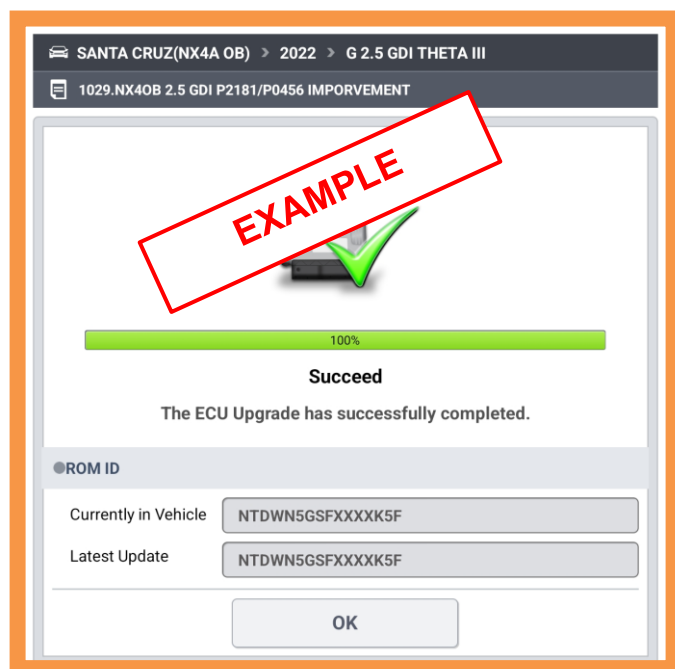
SANTA CRUZ(NX4A OB) > 2022 > G 2.5 GDI THETA III

1029.NX4OB 2.5 GDI P2181/P0456 IMPORVEMENT

EXAMPLE

100%

Succeed

The ECU Upgrade has successfully completed.

ROM ID

Currently in Vehicle NTDWN5GSFXXXXK5F

Latest Update NTDWN5GSFXXXXK5F

OK